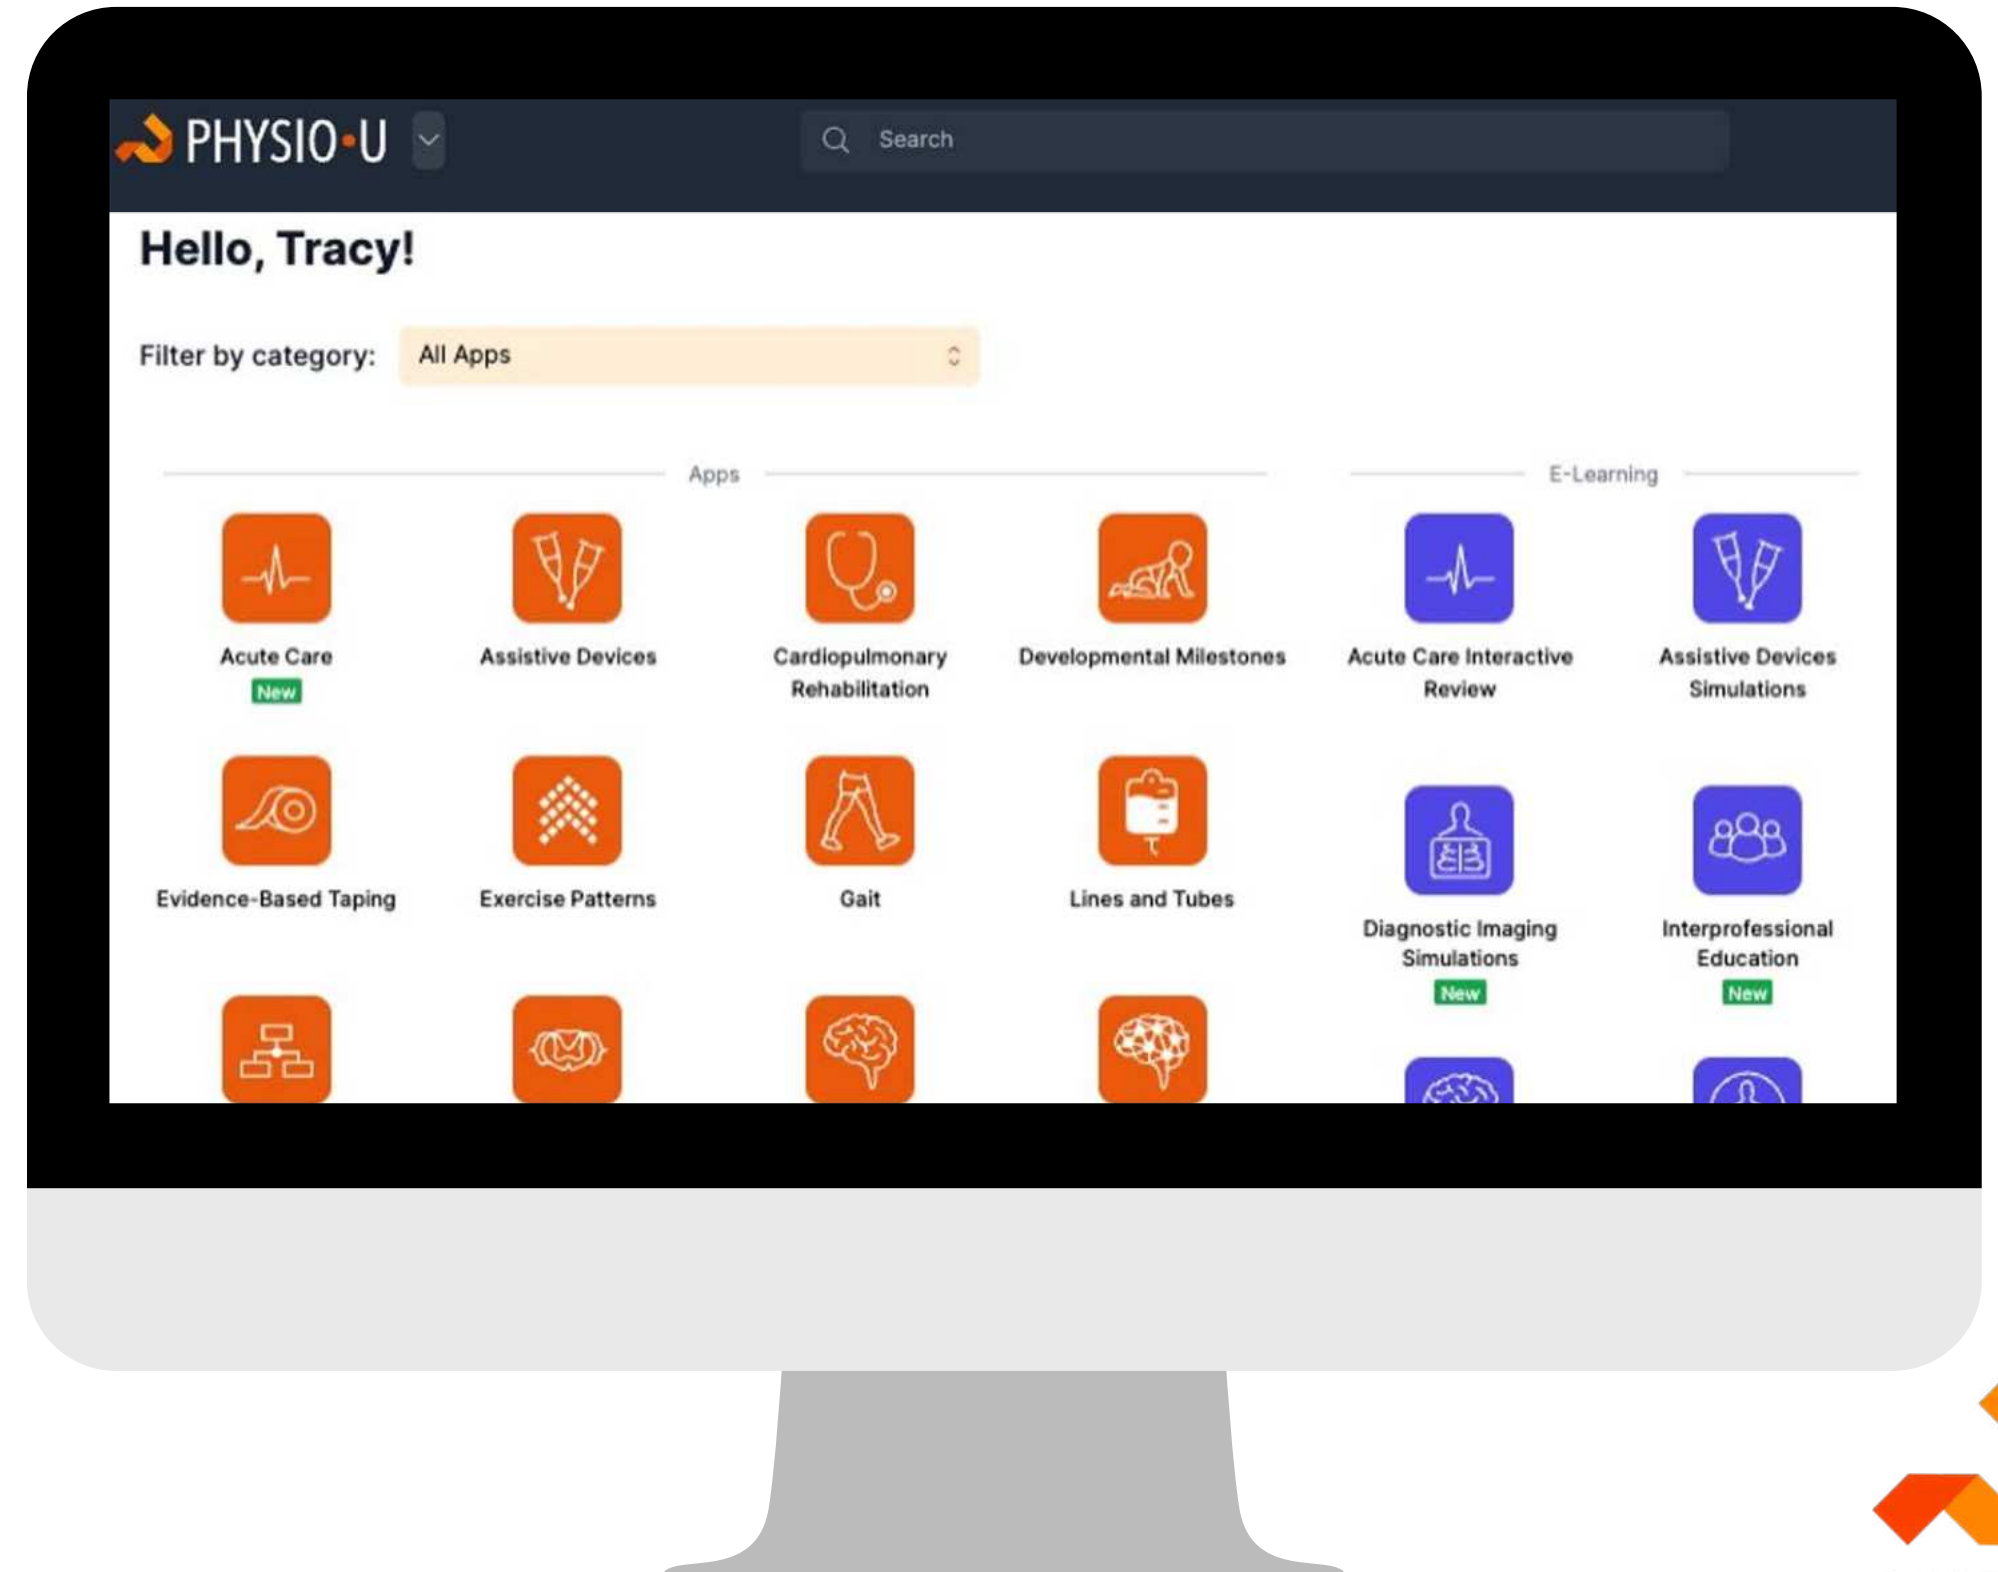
PHYSIO•U

Search

Hello, Tracy!

Filter by category: All Apps

Apps

E-Learning

Acute Care
New

Assistive Devices

Cardiopulmonary Rehabilitation

Developmental Milestones

Acute Care Interactive Review

Assistive Devices Simulations

Evidence-Based Taping

Exercise Patterns

Gait

Lines and Tubes

Diagnostic Imaging Simulations
New

Interprofessional Education
New